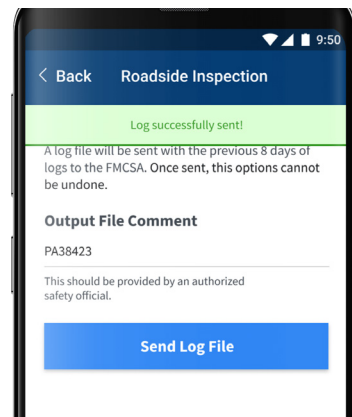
9:50

< Back Roadside Inspection

Log successfully sent!

A log file will be sent with the previous 8 days of logs to the FMCSA. Once sent, this options cannot be undone.

Output File Comment

PA38423

This should be provided by an authorized safety official.

Send Log File